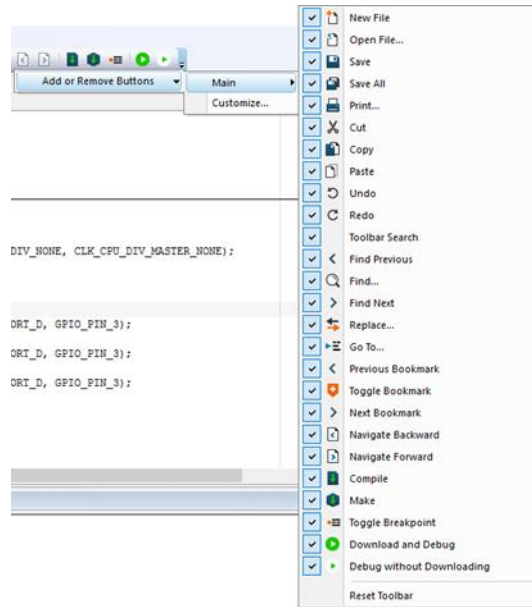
Add or Remove Buttons
Main
Customize...

DIV_NONE, CLK_CPU_DIV_MASTER_NONE);

ORT_D, GPIO_PIN_3);
ORT_D, GPIO_PIN_3);
ORT_D, GPIO_PIN_3);

New File
Open File...
Save
Save All
Print...
Cut
Copy
Paste
Undo
Redo
Toolbar Search
Find Previous
Find...
Find Next
Replace...
Go To...
Previous Bookmark
Toggle Bookmark
Next Bookmark
Navigate Backward
Navigate Forward
Compile
Make
Toggle Breakpoint
Download and Debug
Debug without Downloading
Reset Toolbar